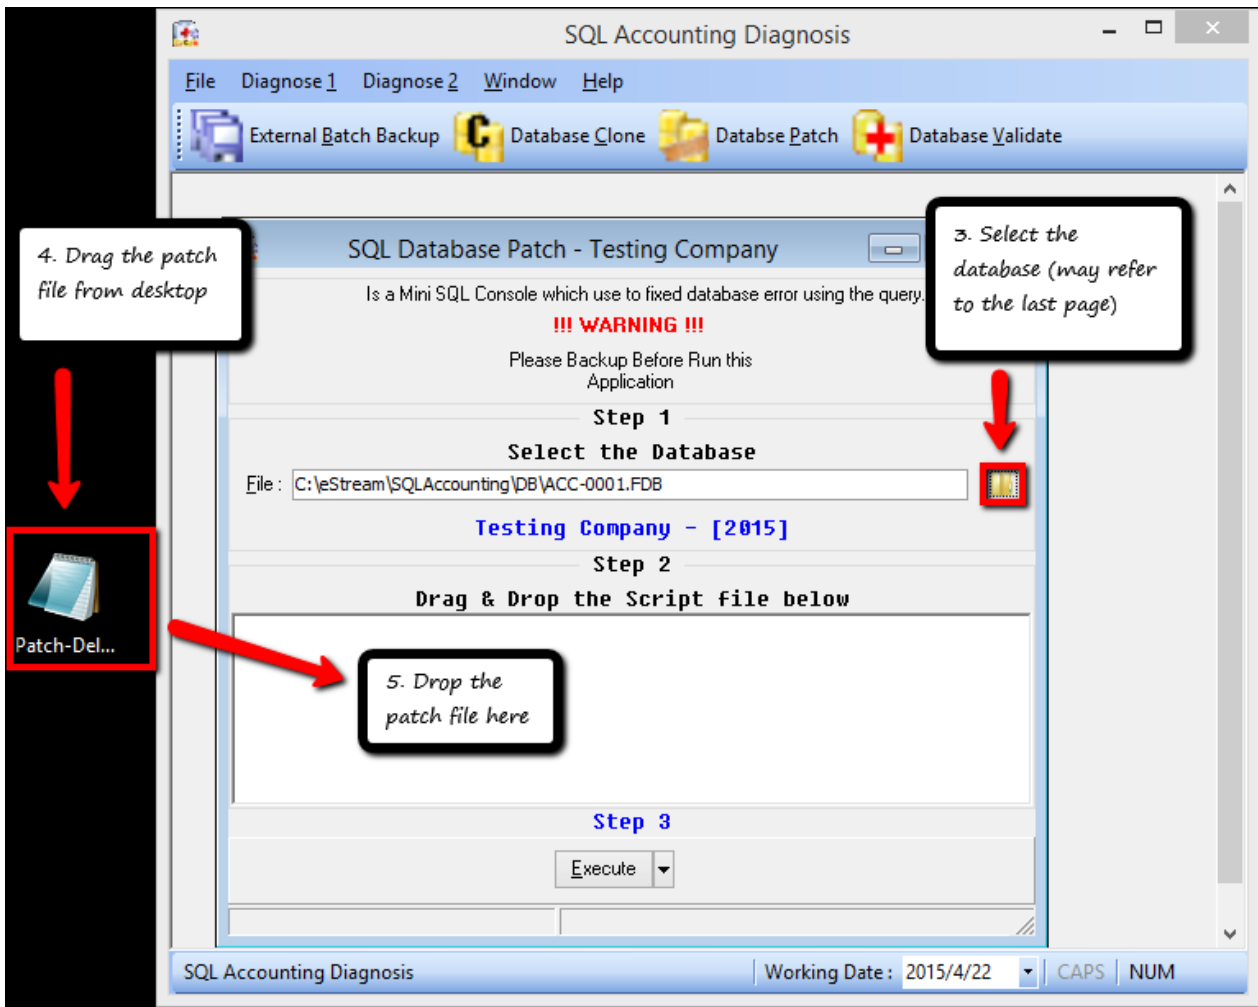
SQL Accounting Diagnosis

File Diagnose 1 Diagnose 2 Window Help

External Batch Backup Database Clone Databse Patch Database Validate

4. Drag the patch file from desktop

SQL Database Patch - Testing Company

3. Select the database (may refer to the last page)

Is a Mini SQL Console which use to fixed database error using the query.

!!! WARNING !!!

Please Backup Before Run this Application

Step 1

Select the Database

File : C:\eStream\SQLAccounting\DB\ACC-0001.FDB

Testing Company - [2015]

Step 2

Drag & Drop the Script file below

Patch-Del...

5. Drop the patch file here

Step 3

Execute

SQL Accounting Diagnosis Working Date : 2015/4/22 CAPS NUM